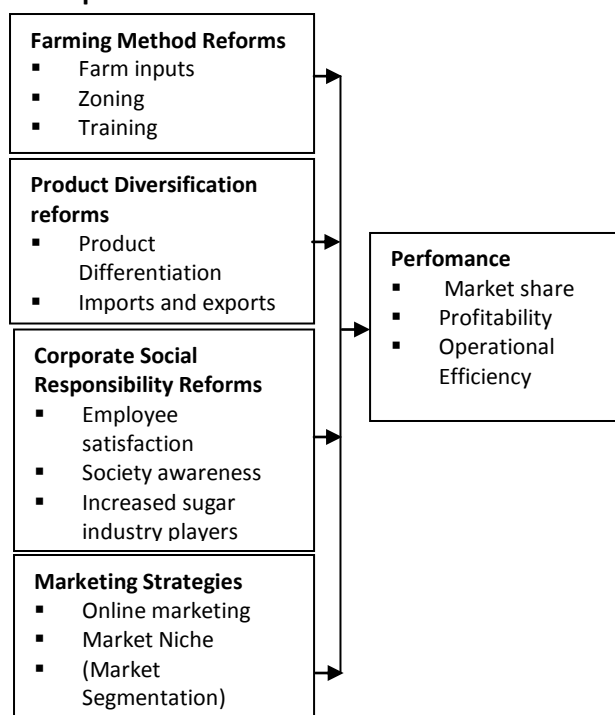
Farming Method Reforms
- Farm inputs
- Zoning
- Training

Product Diversification reforms
- Product Differentiation
- Imports and exports

Corporate Social Responsibility Reforms
- Employee satisfaction
- Society awareness
- Increased sugar industry players

Marketing Strategies
- Online marketing
- Market Niche
- (Market Segmentation)

Perfomance
- Market share
- Profitability
- Operational Efficiency